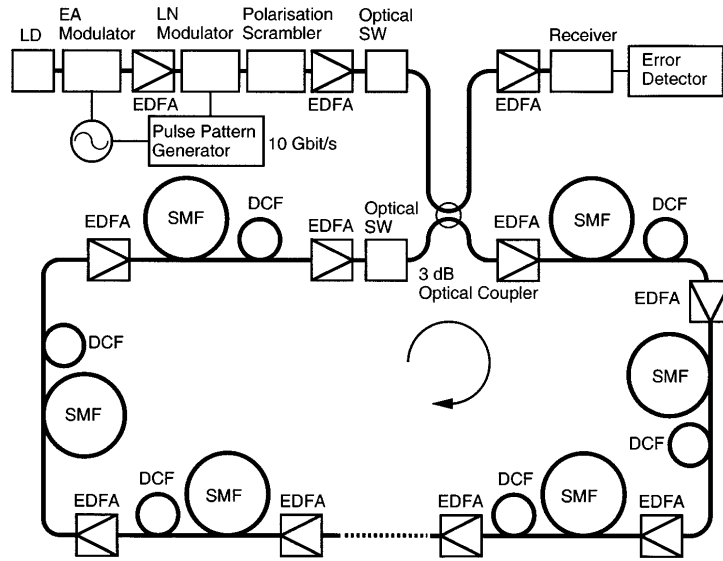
LD
EA Modulator
LN Modulator
Polarisation Scrambler
Optical SW
Receiver
Error Detector
EDFA
EDFA
EDFA
Pulse Pattern Generator
10 Gbit/s
EDFA
SMF
DCF
EDFA
Optical SW
EDFA
SMF
DCF
3 dB Optical Coupler
EDFA
DCF
SMF
SMF
DCF
EDFA
DCF
SMF
EDFA
EDFA
DCF
SMF
EDFA